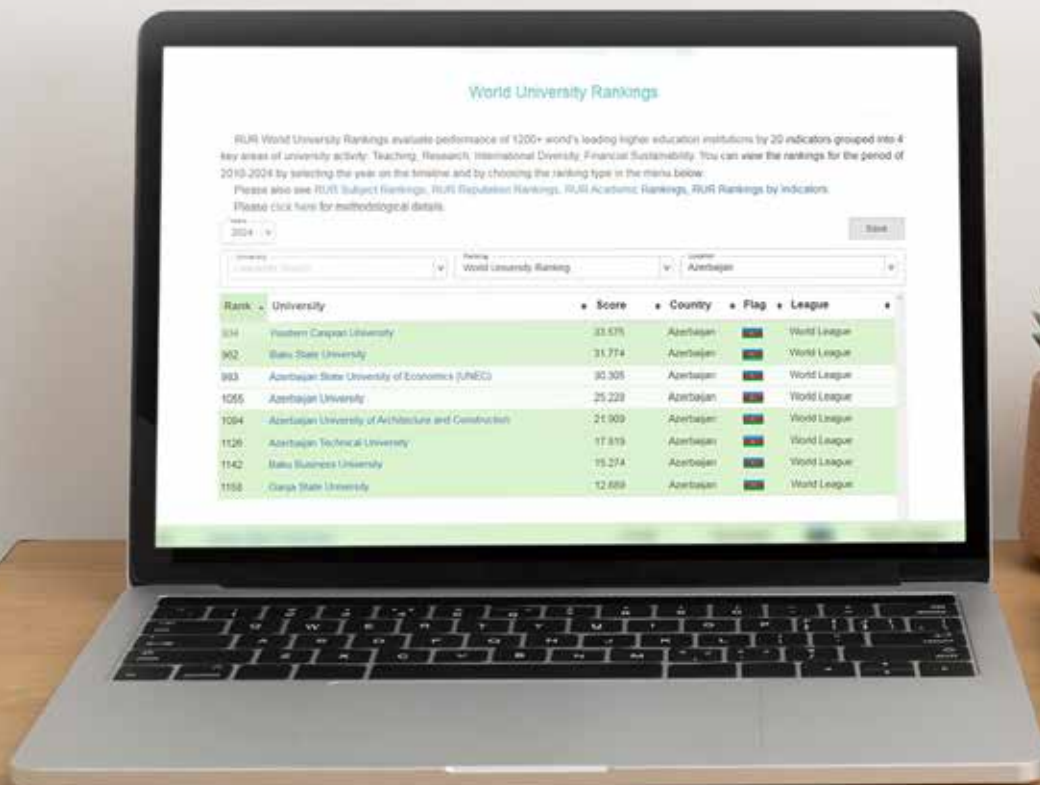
World University Rankings

RUR World University Rankings evaluate performance of 1200+ world's leading higher education institutions by 20 indicators grouped into 4 key areas of university activity: Teaching, Research, International Diversity, Financial Sustainability. You can view the rankings for the period of 2010-2024 by selecting the year on the timeline and by choosing the ranking type in the menu below.

Please also see RUR Subject Rankings, RUR Reputation Rankings, RUR Academic Rankings, RUR Rankings by indicators.

Please click here for methodological details.

Years
2024

Save

University
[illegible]

Ranking
World University Ranking

Country
Azerbaijan

| Rank | University | Score | Country | Flag | League |
|---|---|---|---|---|---|
| 934 | Western Caspian University | 33.575 | Azerbaijan | | World League |
| 962 | Baku State University | 31.774 | Azerbaijan | | World League |
| 993 | Azerbaijan State University of Economics (UNEC) | 30.305 | Azerbaijan | | World League |
| 1055 | Azerbaijan University | 25.220 | Azerbaijan | | World League |
| 1094 | Azerbaijan University of Architecture and Construction | 21.909 | Azerbaijan | | World League |
| 1126 | Azerbaijan Technical University | 17.919 | Azerbaijan | | World League |
| 1142 | Baku Business University | 15.274 | Azerbaijan | | World League |
| 1158 | Ganja State University | 12.669 | Azerbaijan | | World League |